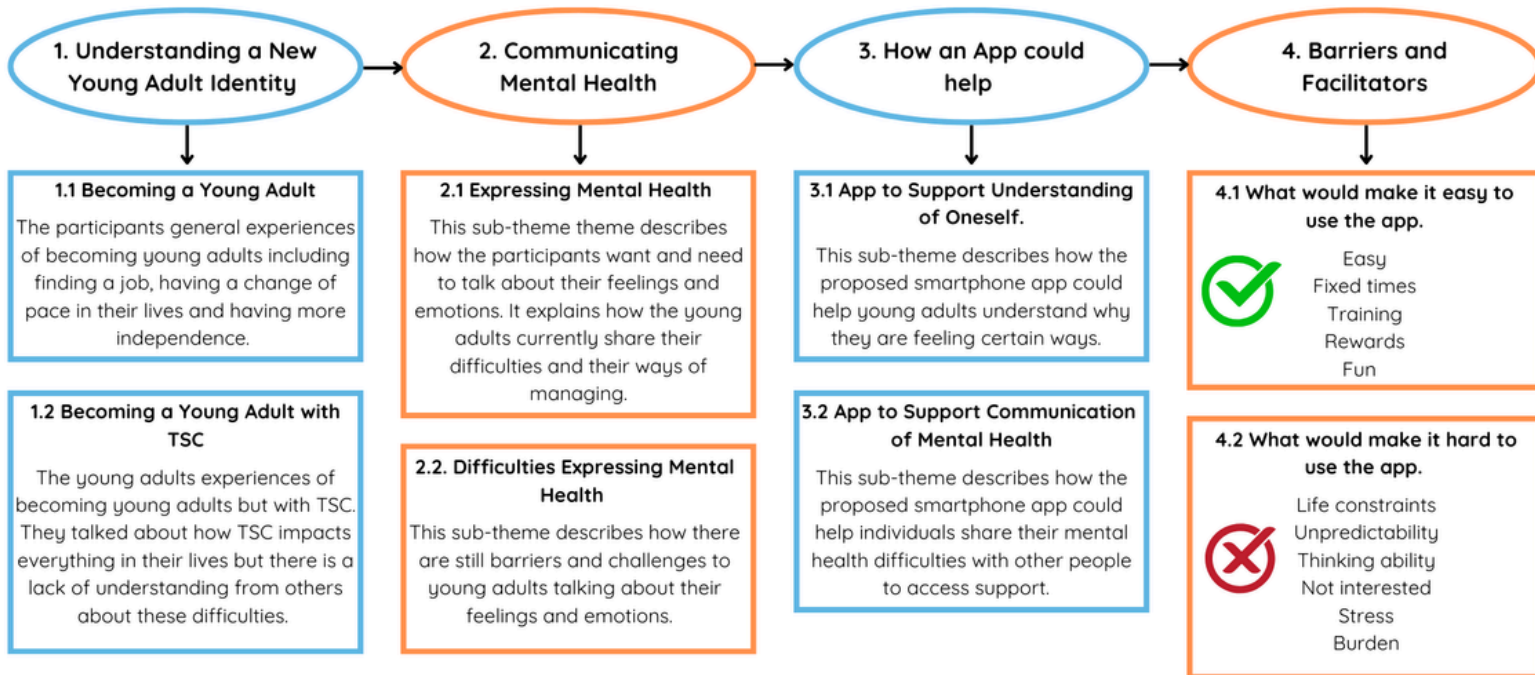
1. Understanding a New Young Adult Identity

2. Communicating Mental Health

3. How an App could help

4. Barriers and Facilitators

1.1 Becoming a Young Adult

The participants general experiences of becoming young adults including finding a job, having a change of pace in their lives and having more independence.

1.2 Becoming a Young Adult with TSC

The young adults experiences of becoming young adults but with TSC. They talked about how TSC impacts everything in their lives but there is a lack of understanding from others about these difficulties.

2.1 Expressing Mental Health

This sub-theme theme describes how the participants want and need to talk about their feelings and emotions. It explains how the young adults currently share their difficulties and their ways of managing.

2.2. Difficulties Expressing Mental Health

This sub-theme describes how there are still barriers and challenges to young adults talking about their feelings and emotions.

3.1 App to Support Understanding of Oneself.

This sub-theme describes how the proposed smartphone app could help young adults understand why they are feeling certain ways.

3.2 App to Support Communication of Mental Health

This sub-theme describes how the proposed smartphone app could help individuals share their mental health difficulties with other people to access support.

4.1 What would make it easy to use the app.

Easy
Fixed times
Training
Rewards
Fun

4.2 What would make it hard to use the app.

Life constraints
Unpredictability
Thinking ability
Not interested
Stress
Burden